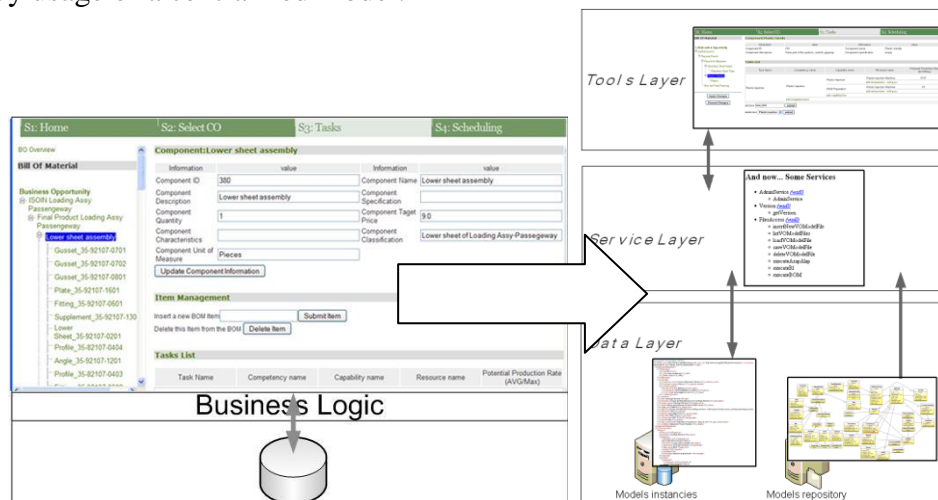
y usage of a central model.

S1: Home
S2: Select CO
S3: Tasks
S4: Scheduling

BO Overview

Bill Of Material

Business Opportunity
ISOIN Loading Assy Passengeway
Final Product Loading Assy Passengeway
Lower sheet assembly
Gusset_35-92107-0701
Gusset_35-92107-0702
Gusset_35-92107-0801
Plate_35-92107-1601
Fitting_35-92107-0601
Supplement_35-92107-130
Lower Sheet_35-92107-0201
Profile_35-92107-0404
Angle_35-92107-1201
Profile_35-92107-0403

Component:Lower sheet assembly

| Information | value | Information | value |
|---|---|---|---|
| Component ID | 380 | Component Name | Lower sheet assembly |
| Component Description | Lower sheet assembly | Component Specification | |
| Component Quantity | 1 | Component Taget Price | 9.0 |
| Component Characteristics | | Component Classification | Lower sheet of Loading Assy-Passegeway |
| Component Unit of Measure | Pieces | | |

Update Component Information

Item Management

Insert a new BOM Item [ ] Submit Item
Delete this Item from the BOM Delete Item

Tasks List

| Task Name | Competency name | Capability name | Resource name | Potential Production Rate (AVG/Max) |
|---|---|---|---|---|

Business Logic

Tools Layer

Service Layer

And now... Some Services
AdminService (wsdl)
AdminService
Version (wsdl)
getVersion
FilesAccess (wsdl)
storeNewVCMmodelFile
listVCModelFiles
loadVCModelFile
saveVCModelFile
deleteVCModelFile
executeAsqlsflap
executeRI
executeBOM

Data Layer

Models instancies
Models repository